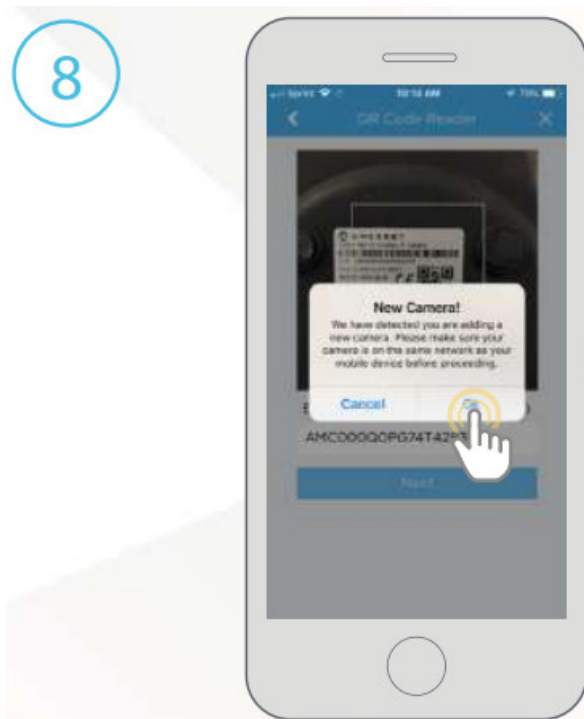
8

Sprint 10:16 AM 73%

QR Code Reader

New Camera!

We have detected you are adding a new camera. Please make sure your camera is on the same network as your mobile device before proceeding.

Cancel

OK

AMC000QOPG74T42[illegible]

Next